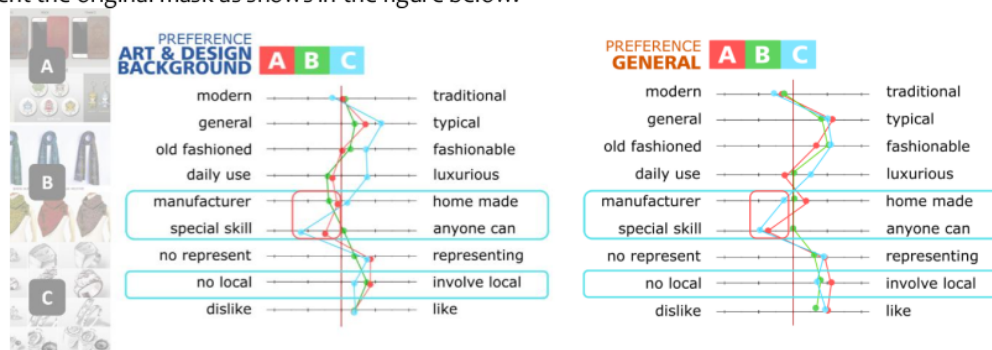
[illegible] the original mask as shown in the figure below.

A

B

C

PREFERENCE ART & DESIGN BACKGROUND A B C

| | |
|---|---|
| modern | traditional |
| general | typical |
| old fashioned | fashionable |
| daily use | luxurious |
| manufacturer | home made |
| special skill | anyone can |
| no represent | representing |
| no local | involve local |
| dislike | like |

PREFERENCE GENERAL A B C

| | |
|---|---|
| modern | traditional |
| general | typical |
| old fashioned | fashionable |
| daily use | luxurious |
| manufacturer | home made |
| special skill | anyone can |
| no represent | representing |
| no local | involve local |
| dislike | like |